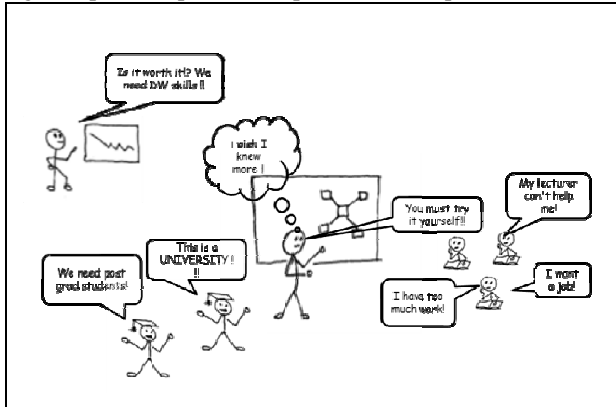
Is it worth it? We need DW skills!!

I wish I knew more !

You must try it yourself!!

My lecturer can't help me!

This is a UNIVERSITY ! !!

We need post grad students!

I want a job!

I have too much work!